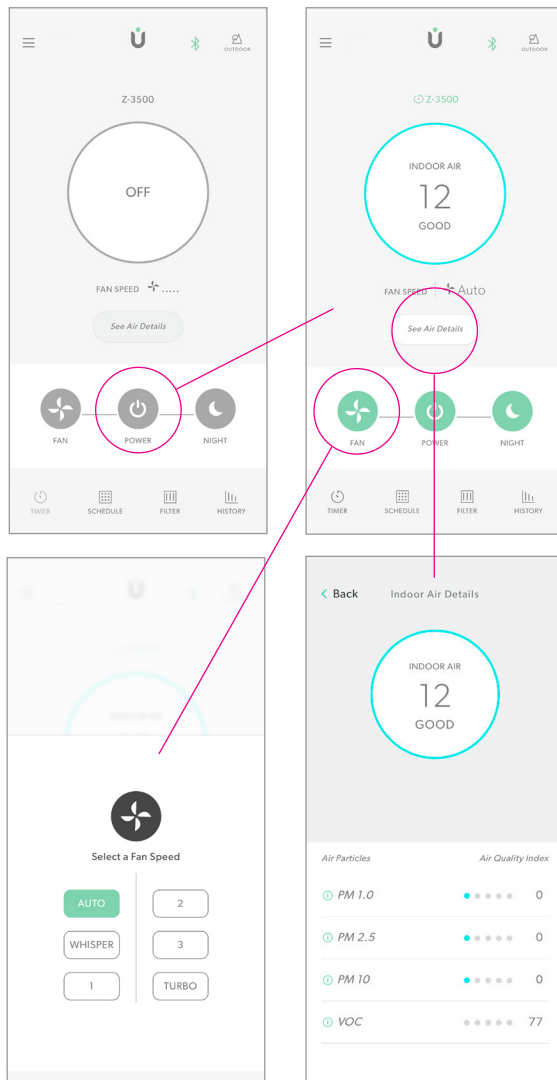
OUTDOOR

Z-3500

OFF

FAN SPEED .....

See Air Details

FAN
POWER
NIGHT

TIMER
SCHEDULE
FILTER
HISTORY

OUTDOOR

Z-3500

INDOOR AIR
12
GOOD

FAN SPEED | Auto

See Air Details

FAN
POWER
NIGHT

TIMER
SCHEDULE
FILTER
HISTORY

Select a Fan Speed

AUTO
2
WHISPER
3
1
TURBO

Back
Indoor Air Details

INDOOR AIR
12
GOOD

Air Particles
Air Quality Index

PM 1.0 0
PM 2.5 0
PM 10 0
VOC 77